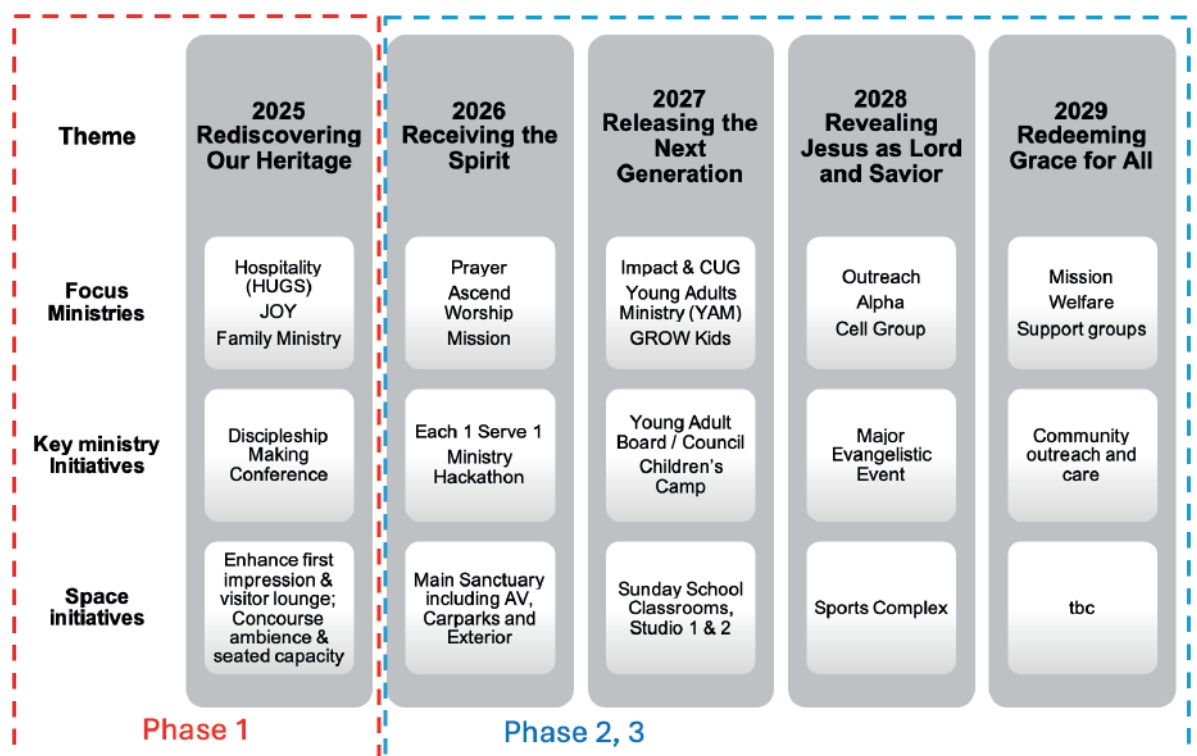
| | 2025 Rediscovering Our Heritage | 2026 Receiving the Spirit | 2027 Releasing the Next Generation | 2028 Revealing Jesus as Lord and Savior | 2029 Redeeming Grace for All |
|---|---|---|---|---|---|
| Theme | 2025 Rediscovering Our Heritage | 2026 Receiving the Spirit | 2027 Releasing the Next Generation | 2028 Revealing Jesus as Lord and Savior | 2029 Redeeming Grace for All |
| Focus Ministries | Hospitality (HUGS) JOY Family Ministry | Prayer Ascend Worship Mission | Impact & CUG Young Adults Ministry (YAM) GROW Kids | Outreach Alpha Cell Group | Mission Welfare Support groups |
| Key ministry Initiatives | Discipleship Making Conference | Each 1 Serve 1 Ministry Hackathon | Young Adult Board / Council Children's Camp | Major Evangelistic Event | Community outreach and care |
| Space initiatives | Enhance first impression & visitor lounge; Concourse ambience & seated capacity | Main Sanctuary including AV, Carparks and Exterior | Sunday School Classrooms, Studio 1 & 2 | Sports Complex | tbc |

Phase 1

Phase 2, 3